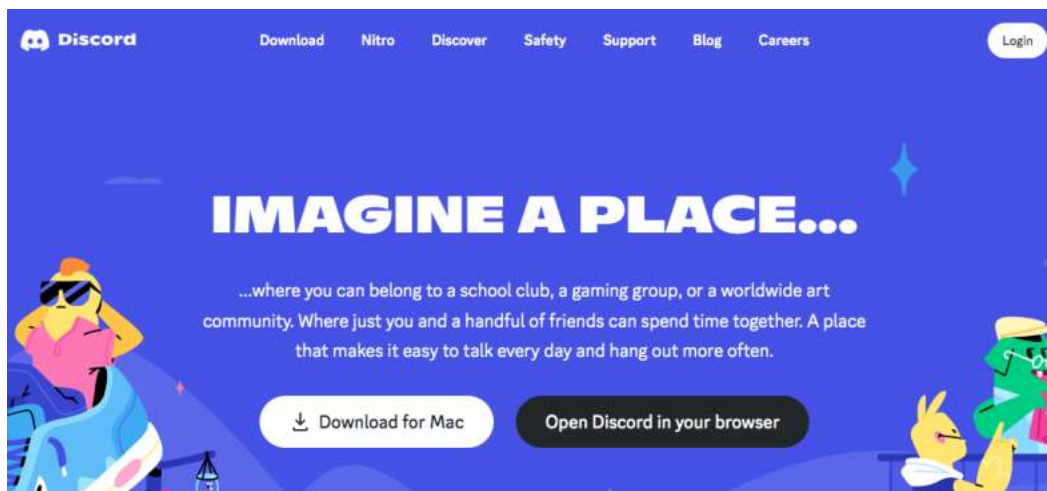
Discord

Download Nitro Discover Safety Support Blog Careers

Login

IMAGINE A PLACE...

...where you can belong to a school club, a gaming group, or a worldwide art community. Where just you and a handful of friends can spend time together. A place that makes it easy to talk every day and hang out more often.

Download for Mac

Open Discord in your browser